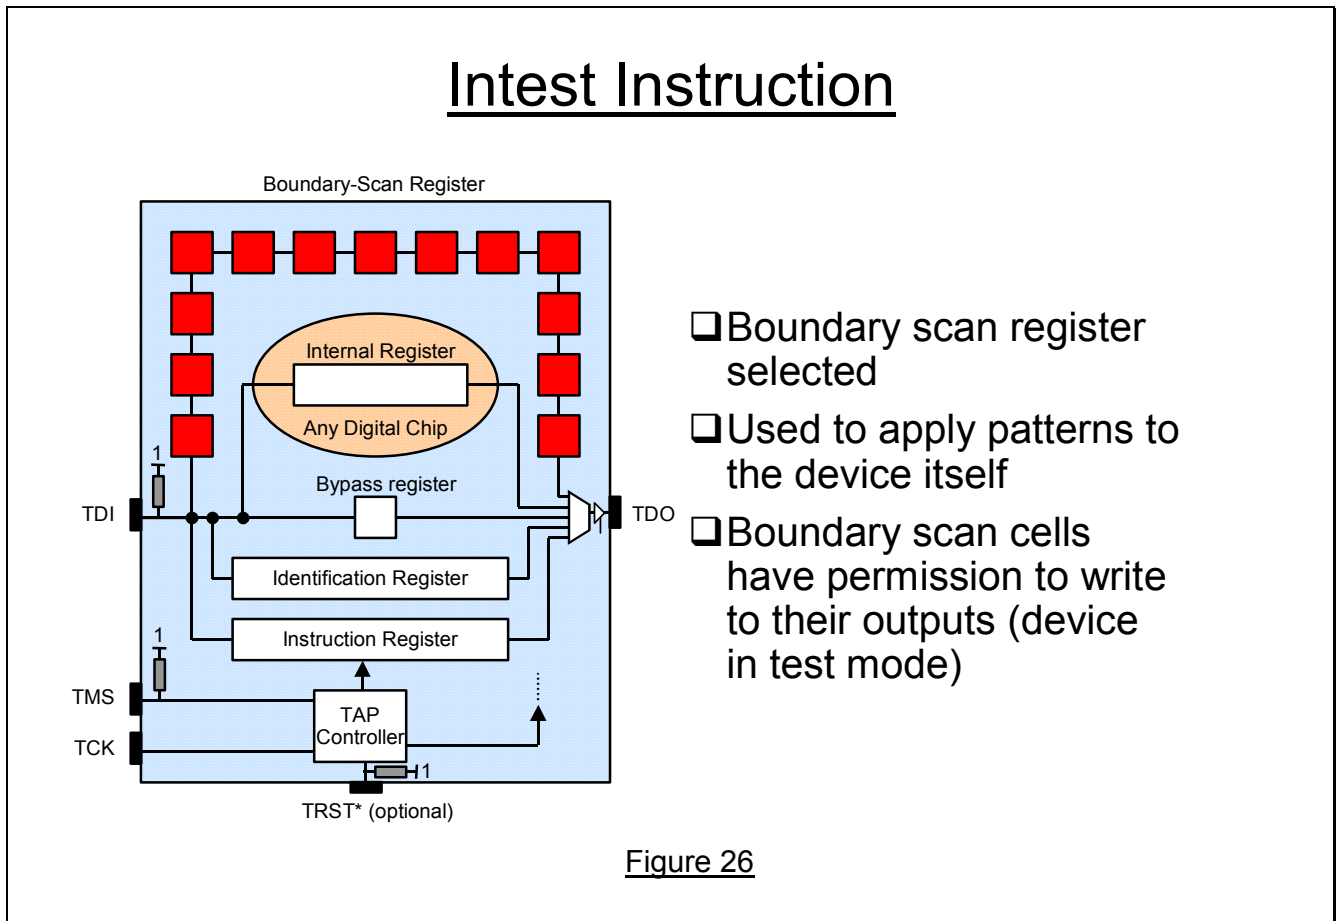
Intest Instruction

Boundary-Scan Register

Internal Register

Any Digital Chip

1

Bypass register

TDI

TDO

Identification Register

1

Instruction Register

TMS

TAP Controller

TCK

1

TRST* (optional)

❑Boundary scan register selected

❑Used to apply patterns to the device itself

❑Boundary scan cells have permission to write to their outputs (device in test mode)

Figure 26